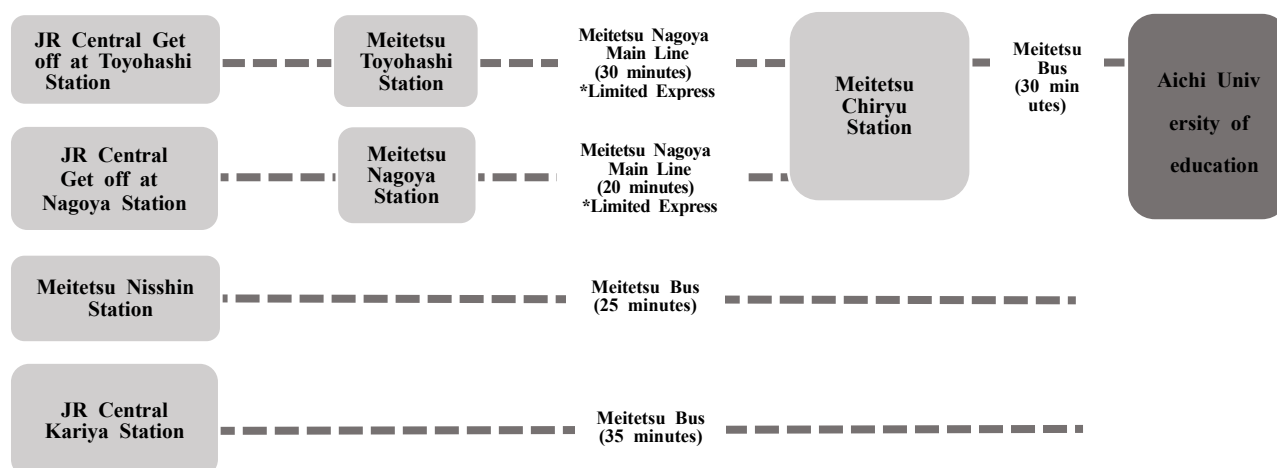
JR Central Get off at Toyohashi Station

Meitetsu Toyohashi Station

Meitetsu Nagoya Main Line (30 minutes) *Limited Express

Meitetsu Chiryu Station

Meitetsu Bus (30 min utes)

Aichi Univ ersity of education

JR Central Get off at Nagoya Station

Meitetsu Nagoya Station

Meitetsu Nagoya Main Line (20 minutes) *Limited Express

Meitetsu Nisshin Station

Meitetsu Bus (25 minutes)

JR Central Kariya Station

Meitetsu Bus (35 minutes)